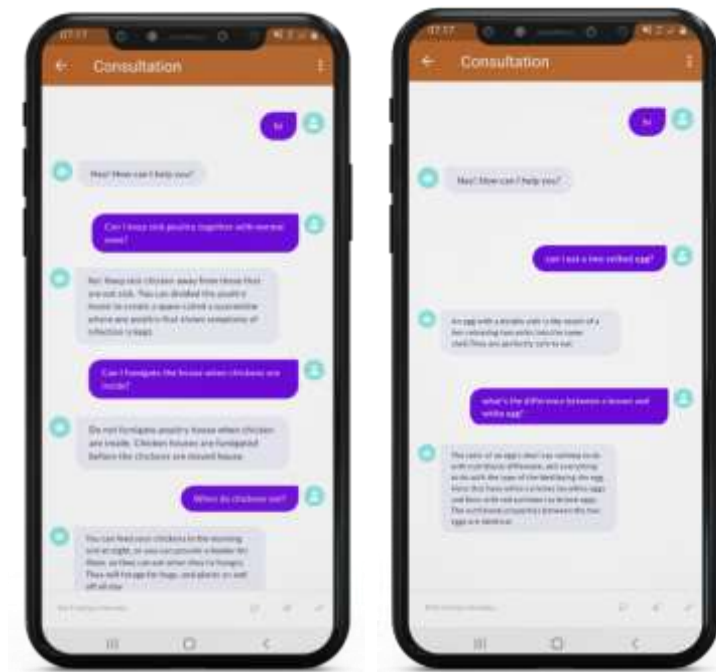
Consultation

hi

Hey! How can I help you?

Can I keep sick poultry together with normal ones?

No! Keep sick chicken away from those that are not sick. You can divided the poultry house to create a space called a quarantine where are poultry that shows symptoms of infection is kept.

Can I fumigate the house when chickens are inside?

Do not fumigate poultry house when chicken are inside. Chicken houses are fumigated before the chickens are moved house.

When do chickens eat?

You can feed your chickens in the morning and at night, or you can provide a feeder for them, so they can eat when they're hungry. They will forage for bugs, and plants as well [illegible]

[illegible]

Consultation

hi

Hey! How can I help you?

can I eat a two yolked egg?

An egg with a double yolk is the result of a hen releasing two yolks into the same shell. They are perfectly safe to eat.

what's the difference between a brown and white egg?

The color of an egg's shell has nothing to do with nutritional difference, and everything to do with the type of the bird laying the egg. Hens that have white earlobes lay white eggs and hens with red earlobes lay brown eggs. The nutritional properties between the two eggs are identical.

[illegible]